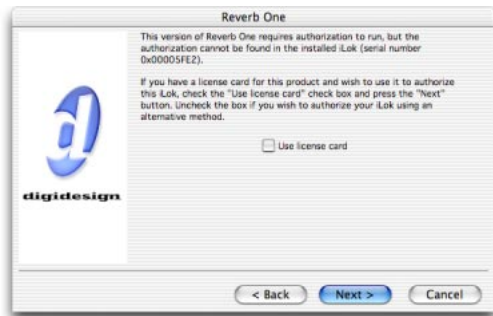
Reverb One

This version of Reverb One requires authorization to run, but the authorization cannot be found in the installed iLok (serial number 0x00005FE2).

If you have a license card for this product and wish to use it to authorize this iLok, check the "Use license card" check box and press the "Next" button. Uncheck the box if you wish to authorize your iLok using an alternative method.

Use license card

digidesign

< Back

Next >

Cancel